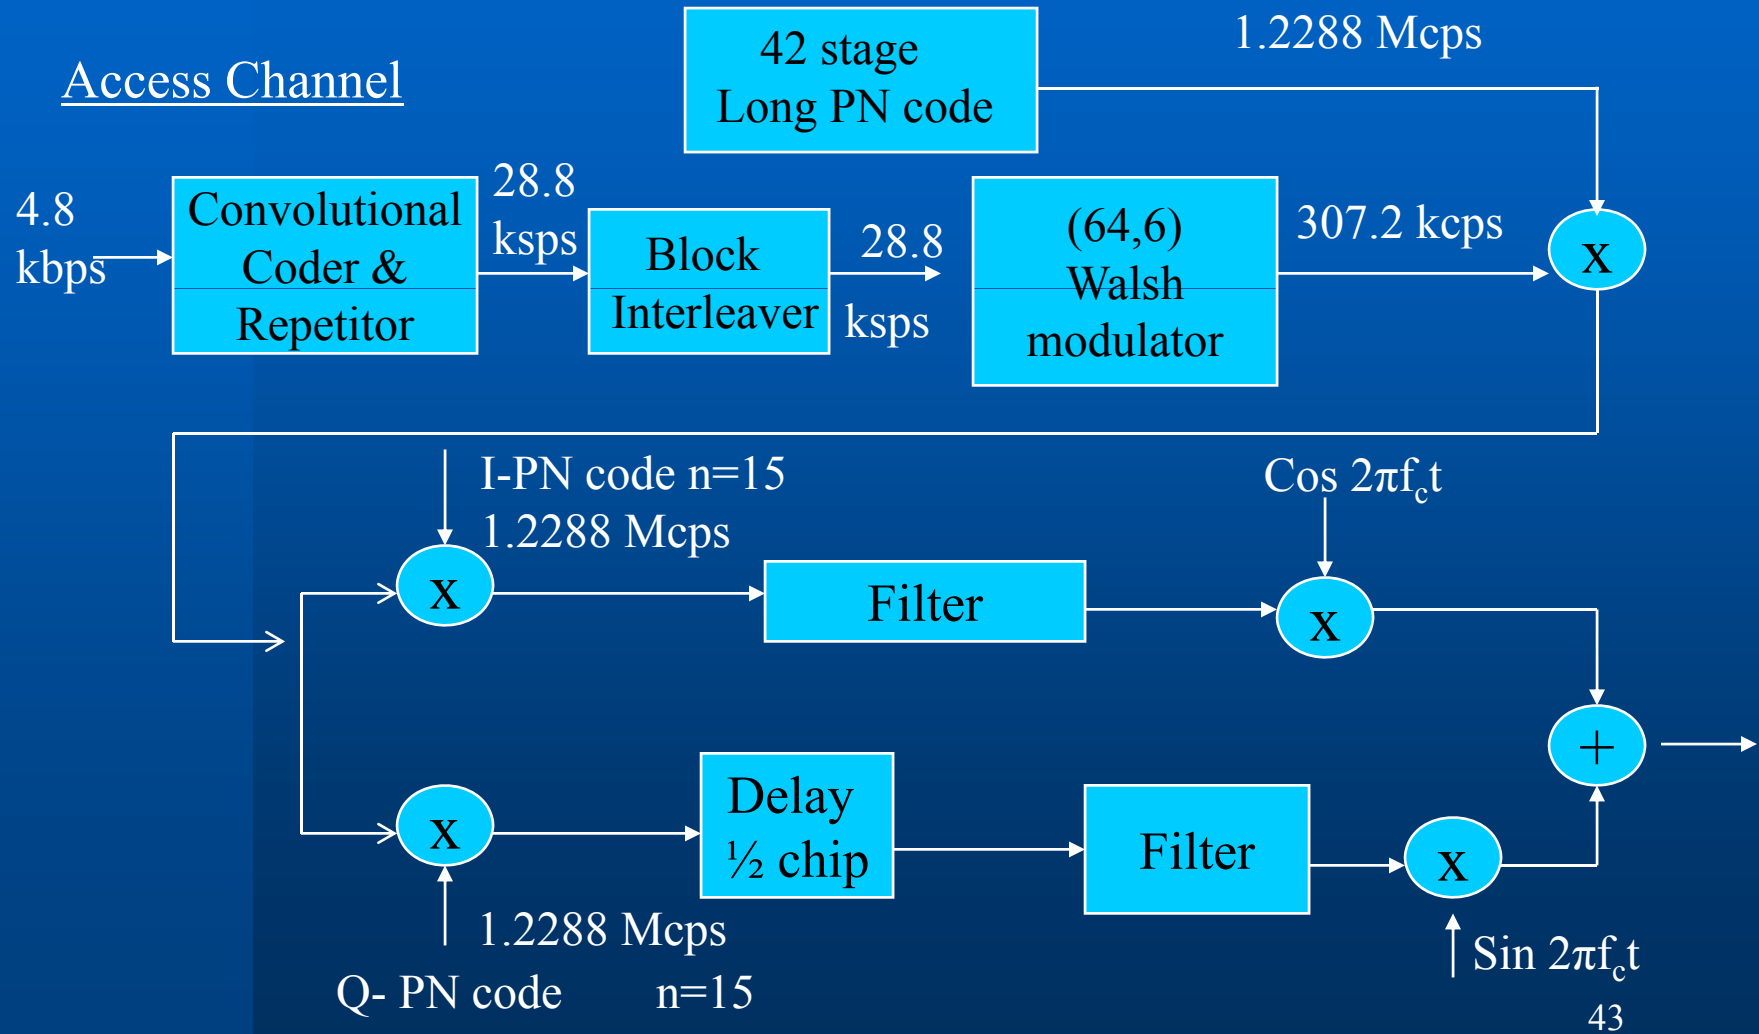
Access Channel

42 stage
Long PN code

1.2288 Mcps

4.8 kbps

Convolutional Coder & Repetitor

28.8 ksps

Block Interleaver

28.8 ksps

(64,6) Walsh modulator

307.2 kcps

x

I-PN code n=15
1.2288 Mcps

x

Filter

Cos $2\pi f_c t$

x

+

x

Delay
½ chip

Filter

x

1.2288 Mcps

Q- PN code n=15

Sin $2\pi f_c t$

43